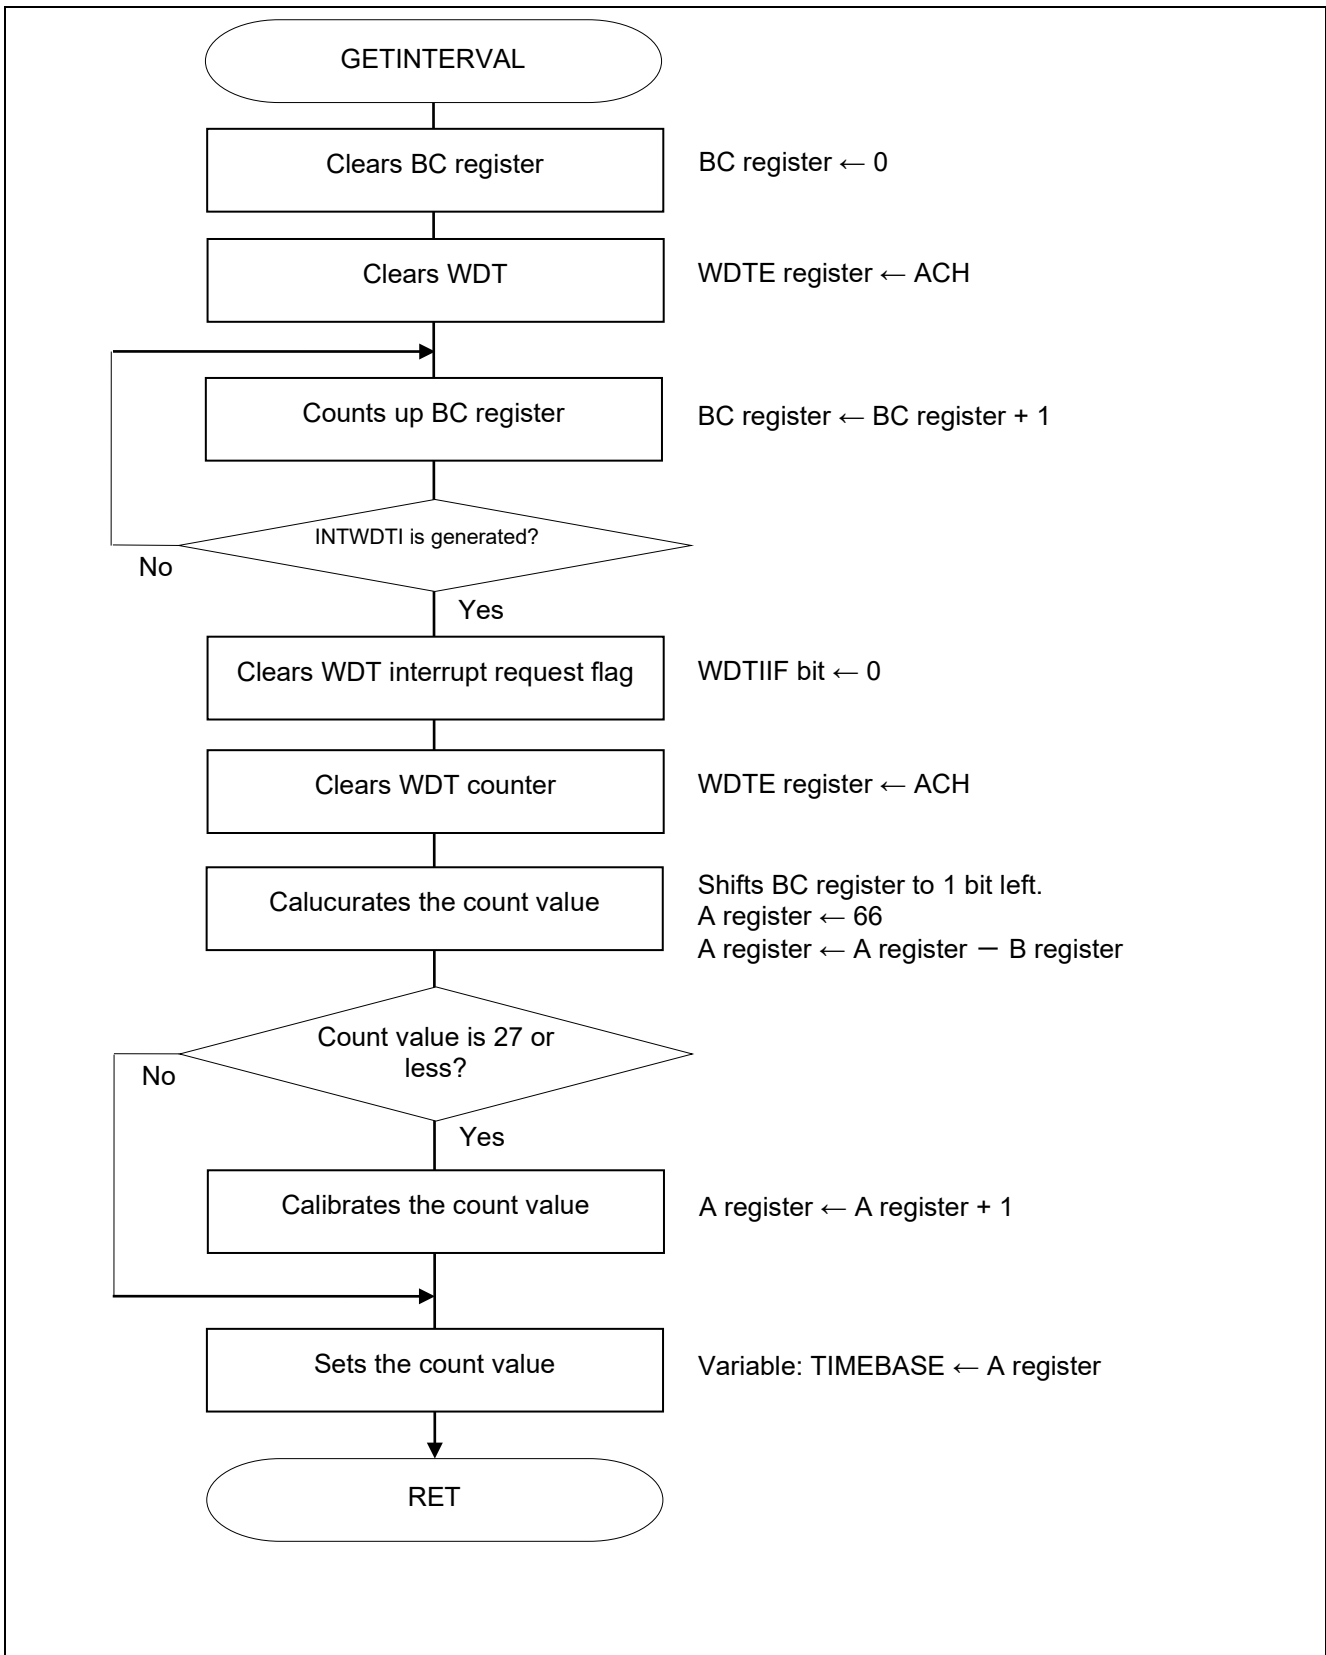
GETINTERVAL

Clears BC register

BC register ← 0

Clears WDT

WDTE register ← ACH

Counts up BC register

BC register ← BC register + 1

INTWDTI is generated?

No

Yes

Clears WDT interrupt request flag

WDTIIF bit ← 0

Clears WDT counter

WDTE register ← ACH

Calucurates the count value

Shifts BC register to 1 bit left.
A register ← 66
A register ← A register − B register

Count value is 27 or less?

No

Yes

Calibrates the count value

A register ← A register + 1

Sets the count value

Variable: TIMEBASE ← A register

RET